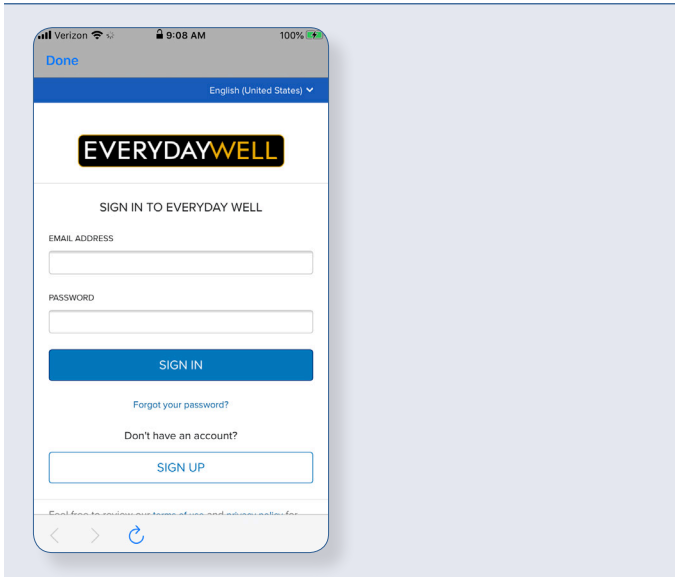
Verizon 9:08 AM 100%

Done

English (United States)

EVERYDAYWELL

SIGN IN TO EVERYDAY WELL

EMAIL ADDRESS

PASSWORD

SIGN IN

Forgot your password?

Don't have an account?

SIGN UP

Feel free to review our terms of use and privacy policy for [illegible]